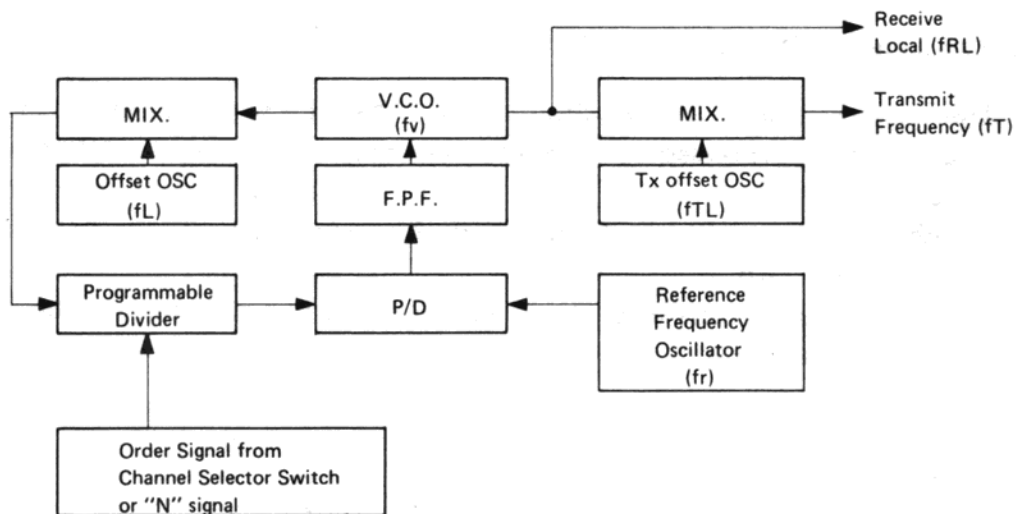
Receive Local (fRL)

MIX.

V.C.O. (fv)

MIX.

Transmit Frequency (fT)

Offset OSC (fL)

F.P.F.

Tx offset OSC (fTL)

Programmable Divider

P/D

Reference Frequency Oscillator (fr)

Order Signal from Channel Selector Switch or "N" signal